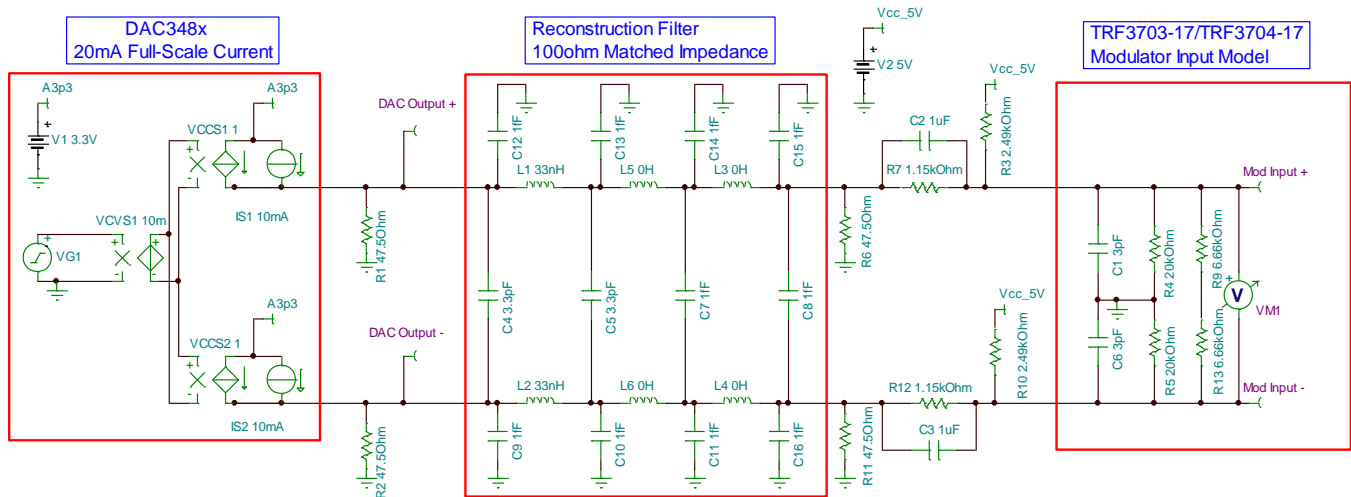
DAC348x
20mA Full-Scale Current

Reconstruction Filter
100ohm Matched Impedance

TRF3703-17/TRF3704-17
Modulator Input Model

Vcc_5V
V2 5V

A3p3
V1 3.3V

VCCS1 1
A3p3
IS1 10mA

VCVS1 10m
VG1

VCCS2 1
A3p3
IS2 10mA

DAC Output +
DAC Output -

R1 47.5Ohm
R2 47.5Ohm

C12 1fF
C13 1fF
C14 1fF
C15 1fF
L1 33nH
L5 0H
L3 0H
C4 3.3pF
C5 3.3pF
C7 1fF
C8 1fF
L2 33nH
L6 0H
L4 0H
C9 1fF
C10 1fF
C11 1fF
C16 1fF

R6 47.5Ohm
C2 1uF
R7 1.15kOhm
Vcc_5V
R3 2.49kOhm

R11 47.5Ohm
R12 1.15kOhm
C3 1uF
Vcc_5V
R10 2.49kOhm

Mod Input +
C1 3pF
R4 20kOhm
R9 6.66kOhm
VM1
V
C6 3pF
R5 20kOhm
R13 6.66kOhm
Mod Input -